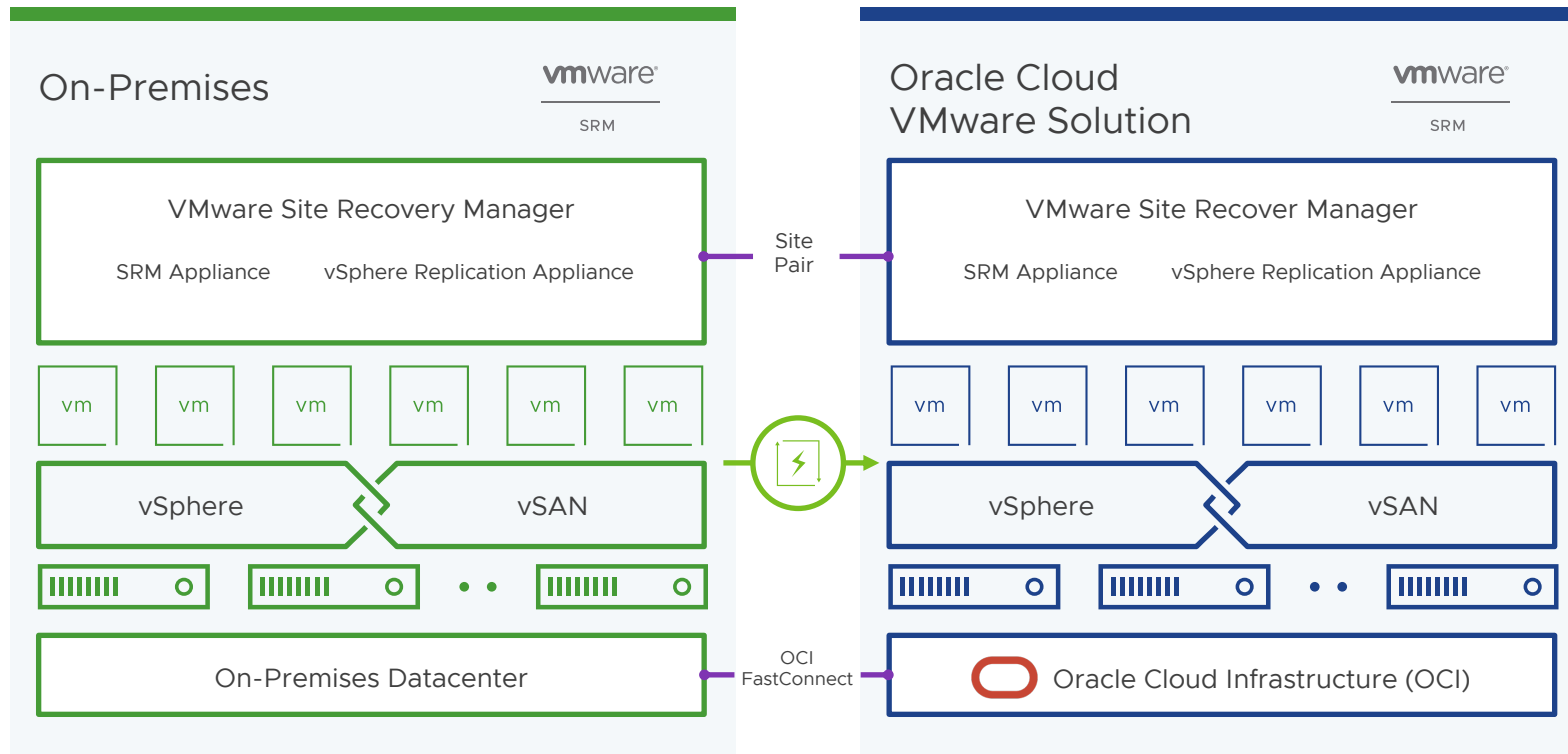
On-Premises

vmware

SRM

VMware Site Recovery Manager

SRM Appliance vSphere Replication Appliance

vm vm vm vm vm vm

vSphere vSAN

On-Premises Datacenter

Site Pair

OCI FastConnect

Oracle Cloud VMware Solution

vmware

SRM

VMware Site Recover Manager

SRM Appliance vSphere Replication Appliance

vm vm vm vm vm vm

vSphere vSAN

Oracle Cloud Infrastructure (OCI)